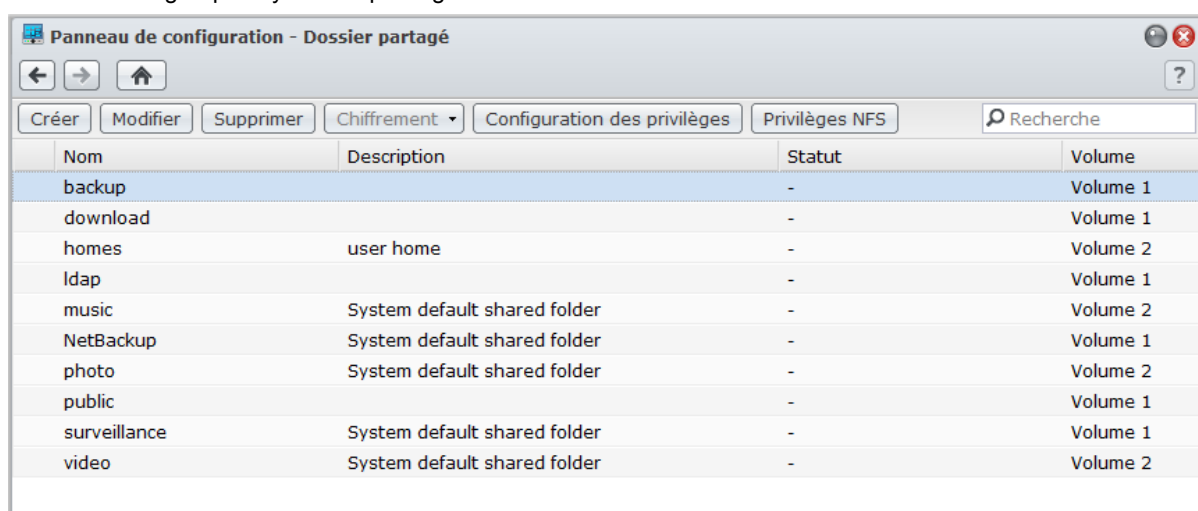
Panneau de configuration - Dossier partagé

?

Créer | Modifier | Supprimer | Chiffrement | Configuration des privilèges | Privilèges NFS | Recherche

| Nom | Description | Statut | Volume |
|---|---|---|---|
| backup | | - | Volume 1 |
| download | | - | Volume 1 |
| homes | user home | - | Volume 2 |
| ldap | | - | Volume 1 |
| music | System default shared folder | - | Volume 2 |
| NetBackup | System default shared folder | - | Volume 1 |
| photo | System default shared folder | - | Volume 2 |
| public | | - | Volume 1 |
| surveillance | System default shared folder | - | Volume 1 |
| video | System default shared folder | - | Volume 2 |